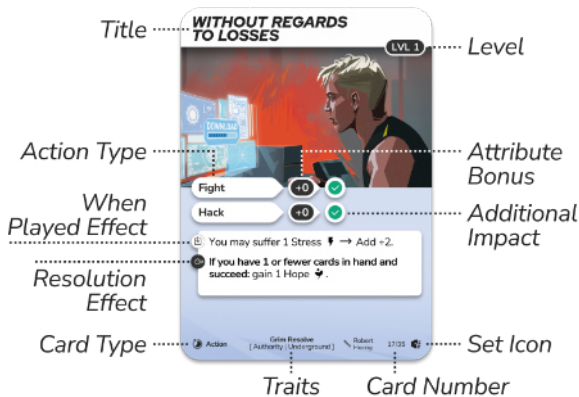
Title

WITHOUT REGARDS TO LOSSES

LVL 1

Level

DOWNLOAD

Action Type

Attribute Bonus

Fight +0

Hack +0

When Played Effect

Additional Impact

You may suffer 1 Stress → Add +2.

Resolution Effect

If you have 1 or fewer cards in hand and succeed: gain 1 Hope.

Card Type

Action

Grim Resolve
[ Authority | Underground ]

Robert Fenny

17/33

Set Icon

Traits

Card Number